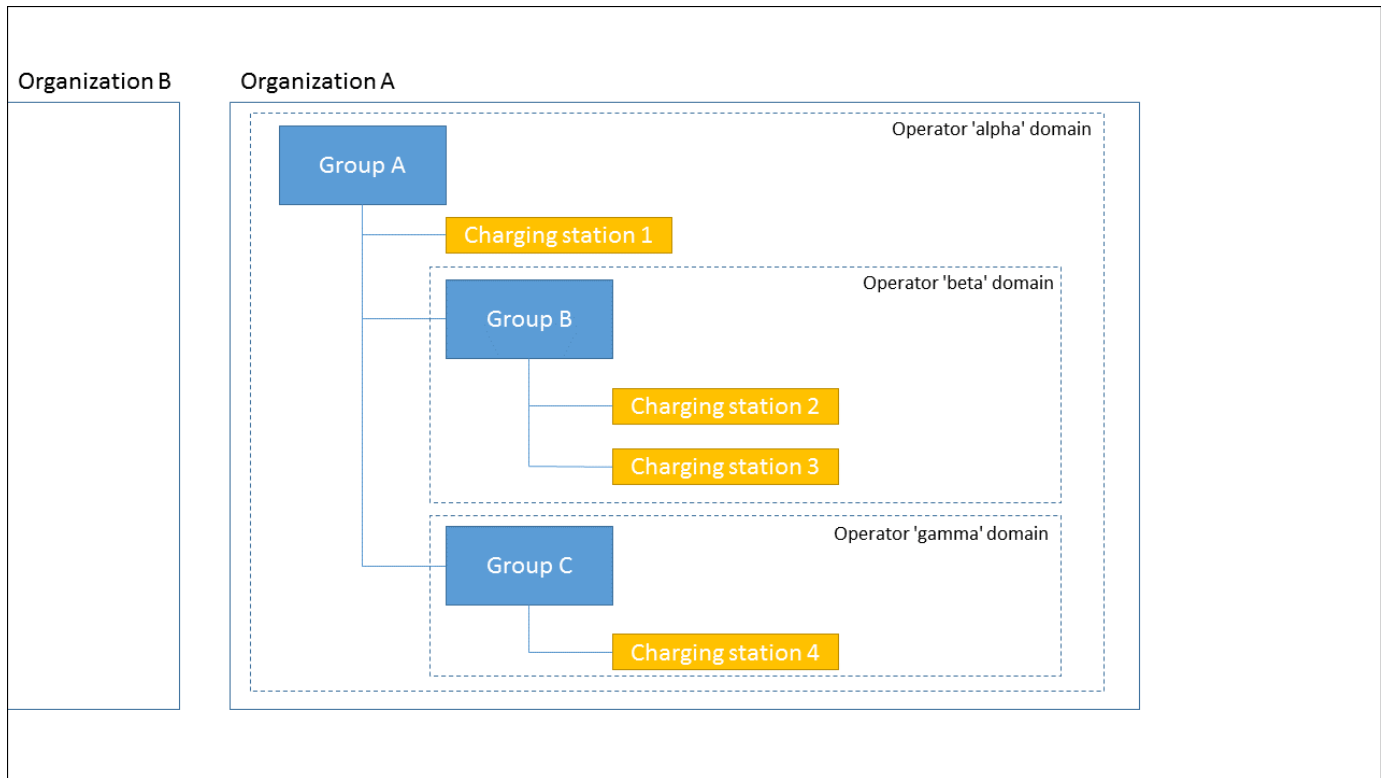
Organization B

Organization A

Operator 'alpha' domain

Group A

Charging station 1

Operator 'beta' domain

Group B

Charging station 2

Charging station 3

Operator 'gamma' domain

Group C

Charging station 4